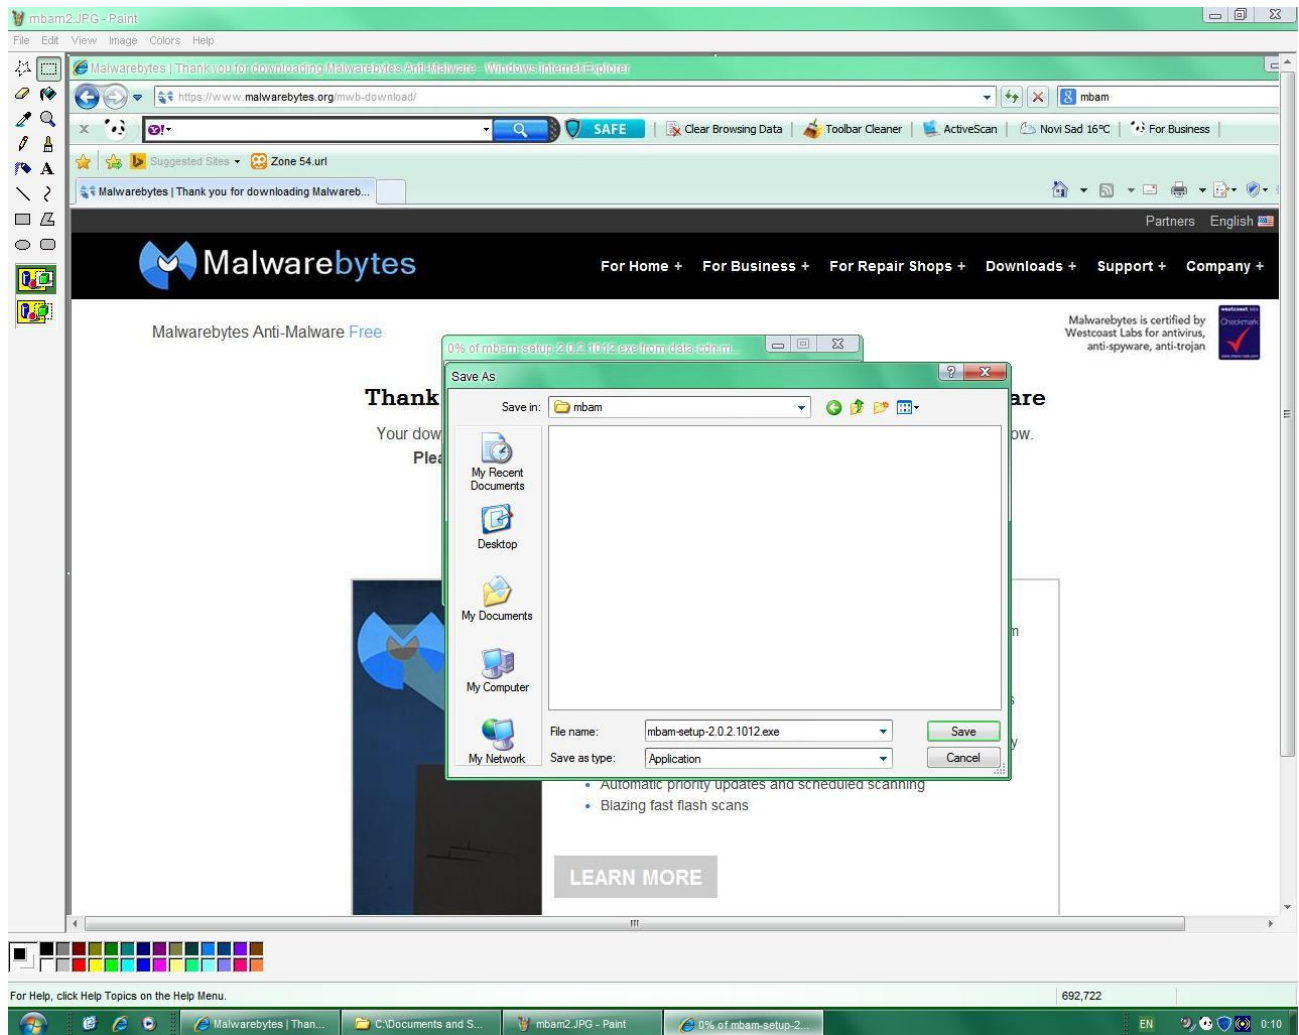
mbam2.JPG - Paint

File Edit View Image Colors Help

Malwarebytes | Thank you for downloading Malwarebytes Anti-Malware - Windows Internet Explorer

https://www.malwarebytes.org/mwb-download/

mbam

SAFE | Clear Browsing Data | Toolbar Cleaner | ActiveScan | Novi Sad 16°C | For Business

Suggested Sites ▾ Zone 54.url

Malwarebytes | Thank you for downloading Malwareb...

Partners English

Malwarebytes

For Home + For Business + For Repair Shops + Downloads + Support + Company +

Malwarebytes Anti-Malware Free

Malwarebytes is certified by Westcoast Labs for antivirus, anti-spyware, anti-trojan

Thank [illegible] are

Your dow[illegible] ow.

Plea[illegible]

0% of mbam-setup-2.0.2.1012.exe from data-cdn.m...

Save As

Save in: mbam

My Recent Documents

Desktop

My Documents

My Computer

My Network

File name: mbam-setup-2.0.2.1012.exe

Save as type: Application

Save

Cancel

• Automatic priority updates and scheduled scanning
• Blazing fast flash scans

LEARN MORE

For Help, click Help Topics on the Help Menu.

692,722

Malwarebytes | Than...

C:\Documents and S...

mbam2.JPG - Paint

0% of mbam-setup-2...

EN

0:10